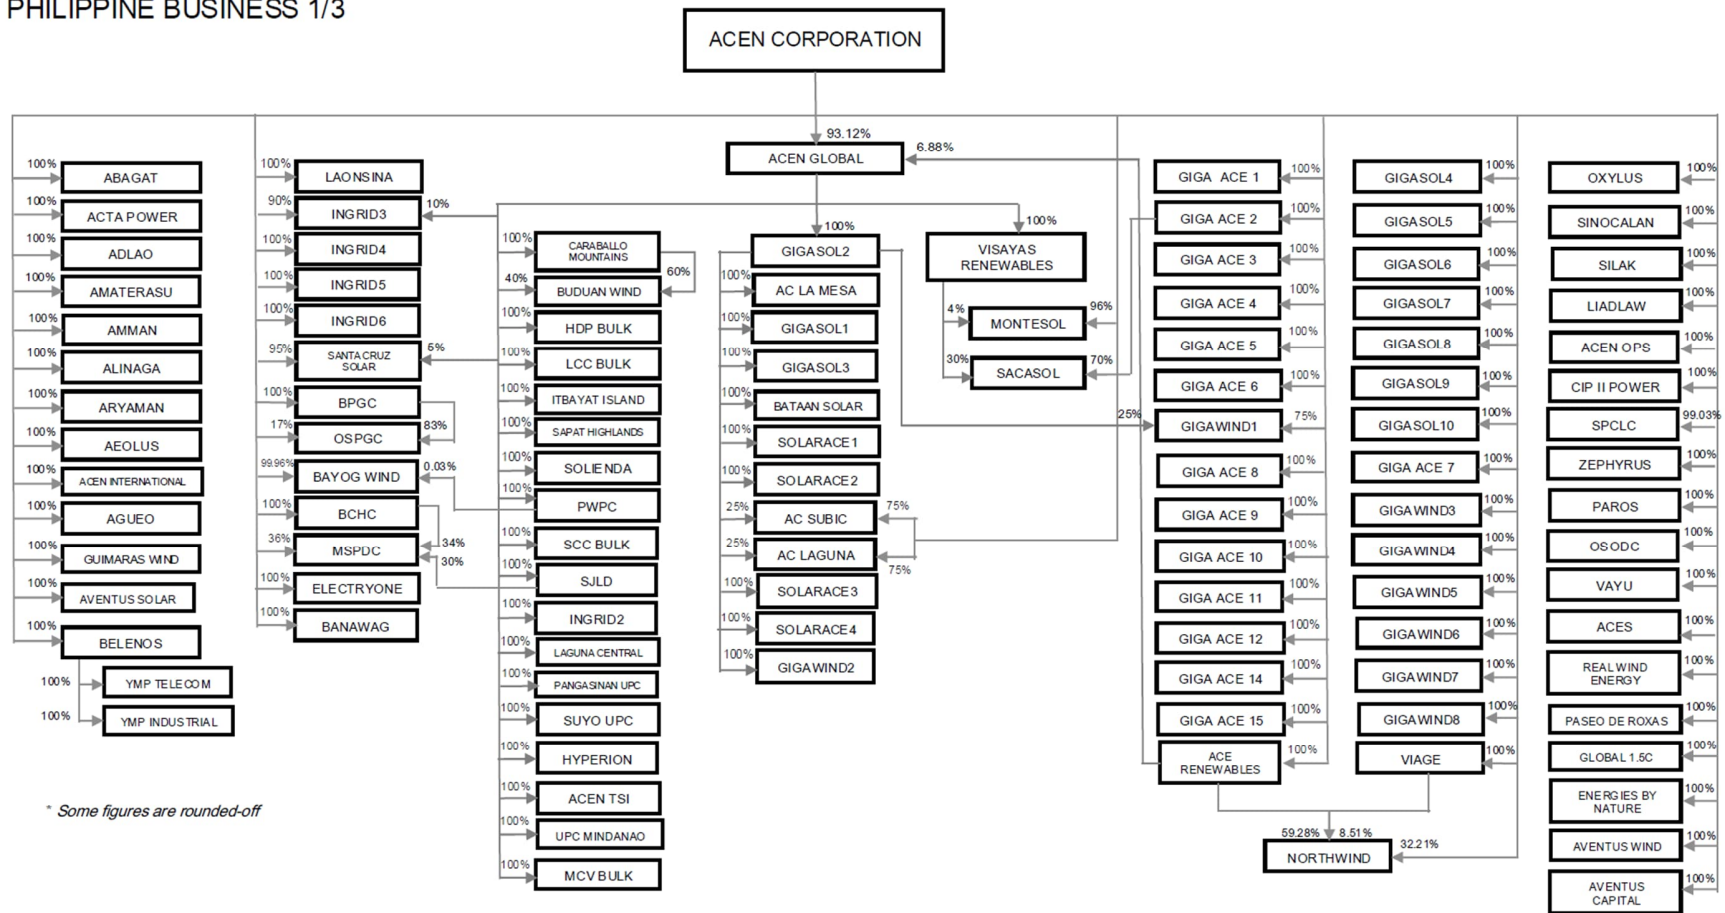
PHILIPPINE BUSINESS 1/3

ACEN CORPORATION

93.12%
ACEN GLOBAL
6.88%

100% ABAGAT
100% ACTA POWER
100% ADLAO
100% AMATERASU
100% AMMAN
100% ALINAGA
100% ARYAMAN
100% AEOLUS
100% ACEN INTERNATIONAL
100% AGUEO
100% GUIMARAS WIND
100% AVENTUS SOLAR
100% BELENOS
100% YMP TELECOM
100% YMP INDUSTRIAL

* Some figures are rounded-off

100% LAONSINA
90% INGRID3 10%
100% INGRID4
100% INGRID5
100% INGRID6
95% SANTA CRUZ SOLAR 5%
100% BPGC
17% OSPGC 83%
99.96% BAYOG WIND 0.03%
100% BCHC
36% MSPDC 34% 30%
100% ELECTRYONE
100% BANAWAG

100% CARABALLO MOUNTAINS 60%
40% BUDUAN WIND
100% HDP BULK
100% LCC BULK
100% ITBAYAT ISLAND
100% SAPAT HIGHLANDS
100% SOLIENDA
100% PWPC
100% SCC BULK
100% SJLD
100% INGRID2
100% LAGUNA CENTRAL
100% PANGASINAN UPC
100% SUYO UPC
100% HYPERION
100% ACEN TSI
100% UPC MINDANAO
100% MCV BULK

100% GIGASOL2
100% AC LA MESA
100% GIGASOL1
100% GIGASOL3
100% BATAAN SOLAR
100% SOLARACE1
100% SOLARACE2
25% AC SUBIC 75%
25% AC LAGUNA 75%
100% SOLARACE3
100% SOLARACE4
100% GIGAWIND2

100% VISAYAS RENEWABLES
4% MONTESOL 96%
30% SACASOL 70%

GIGA ACE 1 100%
GIGA ACE 2 100%
GIGA ACE 3 100%
GIGA ACE 4 100%
GIGA ACE 5 100%
GIGA ACE 6 100%
25% GIGAWIND1 75%
GIGA ACE 8 100%
GIGA ACE 9 100%
GIGA ACE 10 100%
GIGA ACE 11 100%
GIGA ACE 12 100%
GIGA ACE 14 100%
GIGA ACE 15 100%
ACE RENEWABLES 100%

GIGASOL4 100%
GIGASOL5 100%
GIGASOL6 100%
GIGASOL7 100%
GIGASOL8 100%
GIGASOL9 100%
GIGASOL10 100%
GIGA ACE 7 100%
GIGAWIND3 100%
GIGAWIND4 100%
GIGAWIND5 100%
GIGAWIND6 100%
GIGAWIND7 100%
GIGAWIND8 100%
VIAGE 100%

59.28% 8.51%
NORTHWIND 32.21%

OXYLUS 100%
SINOCALAN 100%
SILAK 100%
LIADLAW 100%
ACEN OPS 100%
CIP II POWER 100%
SPCLC 99.03%
ZEPHYRUS 100%
PAROS 100%
OSODC 100%
VAYU 100%
ACES 100%
REAL WIND ENERGY 100%
PASEO DE ROXAS 100%
GLOBAL 1.5C 100%
ENERGIES BY NATURE 100%
AVENTUS WIND 100%
AVENTUS CAPITAL 100%